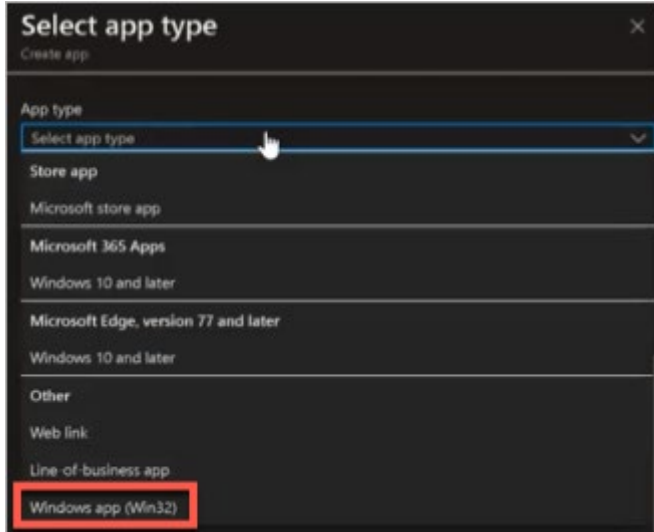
Select app type
Create app

App type
Select app type

Store app
Microsoft store app

Microsoft 365 Apps
Windows 10 and later

Microsoft Edge, version 77 and later
Windows 10 and later

Other
Web link
Line-of-business app
Windows app (Win32)